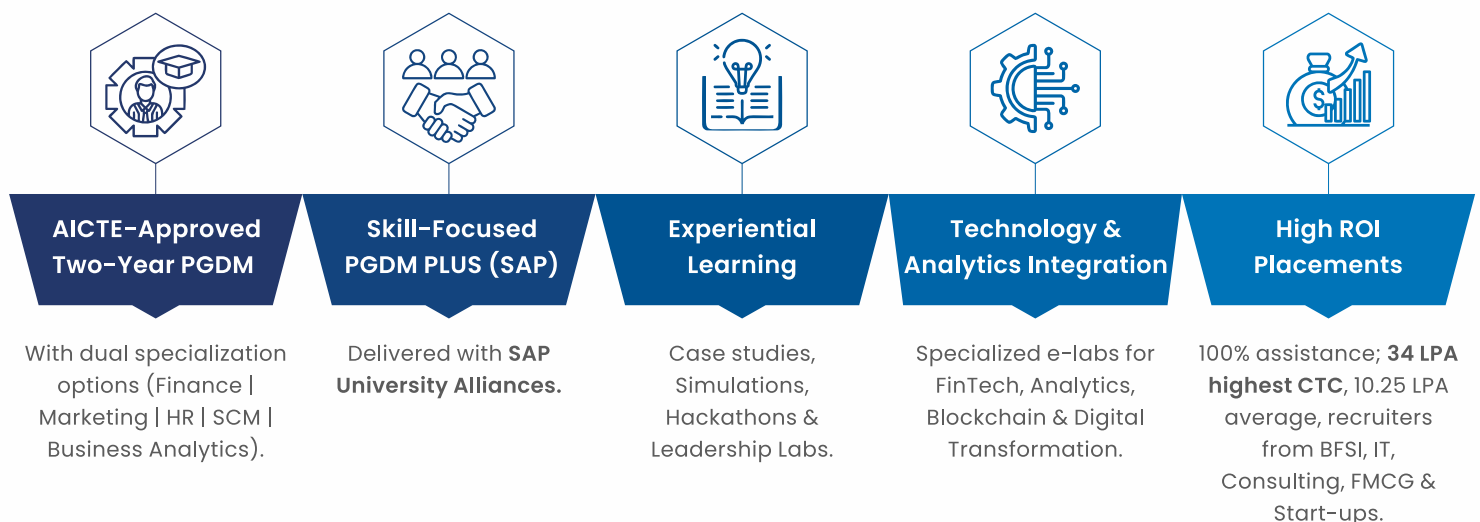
AICTE-Approved Two-Year PGDM

With dual specialization options (Finance | Marketing | HR | SCM | Business Analytics).

Skill-Focused PGDM PLUS (SAP)

Delivered with **SAP University Alliances.**

Experiential Learning

Case studies, Simulations, Hackathons & Leadership Labs.

Technology & Analytics Integration

Specialized e-labs for FinTech, Analytics, Blockchain & Digital Transformation.

High ROI Placements

100% assistance; **34 LPA highest CTC**, 10.25 LPA average, recruiters from BFSI, IT, Consulting, FMCG & Start-ups.